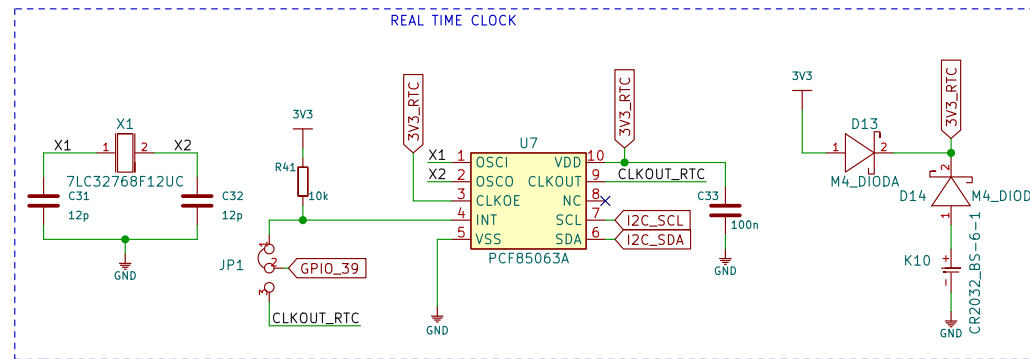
REAL TIME CLOCK

X1
X1
1
2
X2
7LC32768F12UC
C31
12p
C32
12p
GND

3V3
R41
10k
JP1
1
2
3
GPIO_39
CLKOUT_RTC

3V3_RTC
U7
X1
X2
1
2
3
4
5
OSCI
OSCO
CLKOE
INT
VSS
VDD
CLKOUT
NC
SCL
SDA
10
9
8
7
6
PCF85063A
GND
3V3_RTC
CLKOUT_RTC
C33
100n
GND
I2C_SCL
I2C_SDA

3V3
D13
1
2
M4_DIODA
3V3_RTC
D14
2
1
M4_DIOD
K10
CR2032_BS-6-1
GND